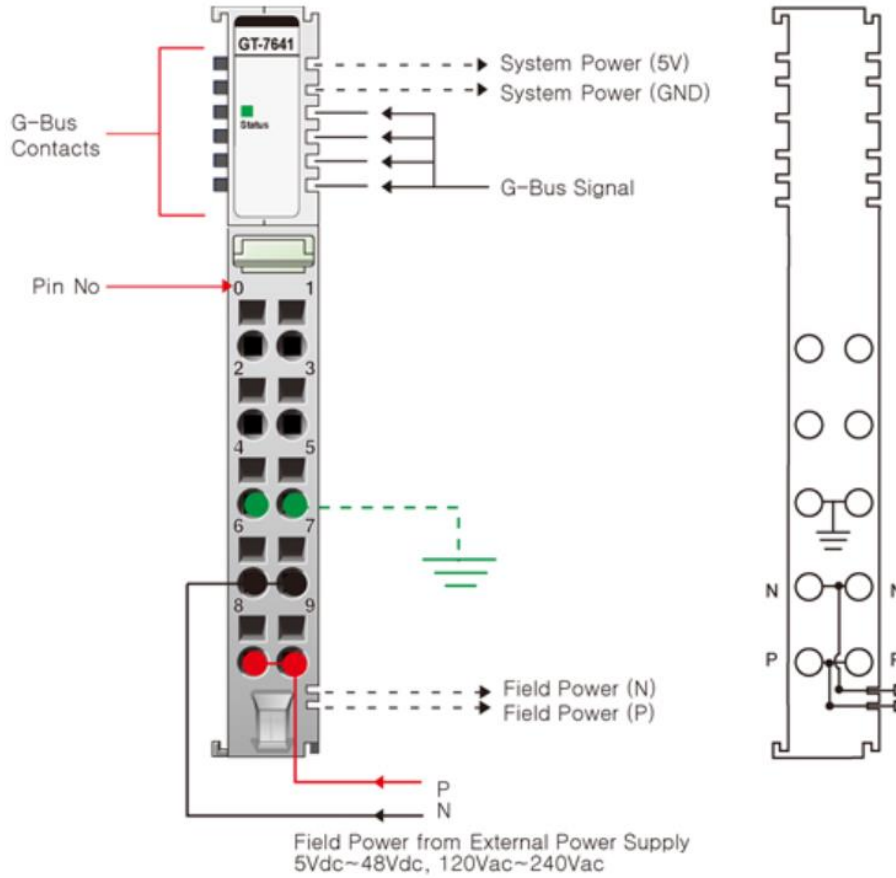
GT-7641

Status

G-Bus Contacts

System Power (5V)
System Power (GND)

G-Bus Signal

Pin No

0 1
2 3
4 5
6 7
8 9

Field Power (N)
Field Power (P)

P
N

Field Power from External Power Supply
5Vdc~48Vdc, 120Vac~240Vac

N
P